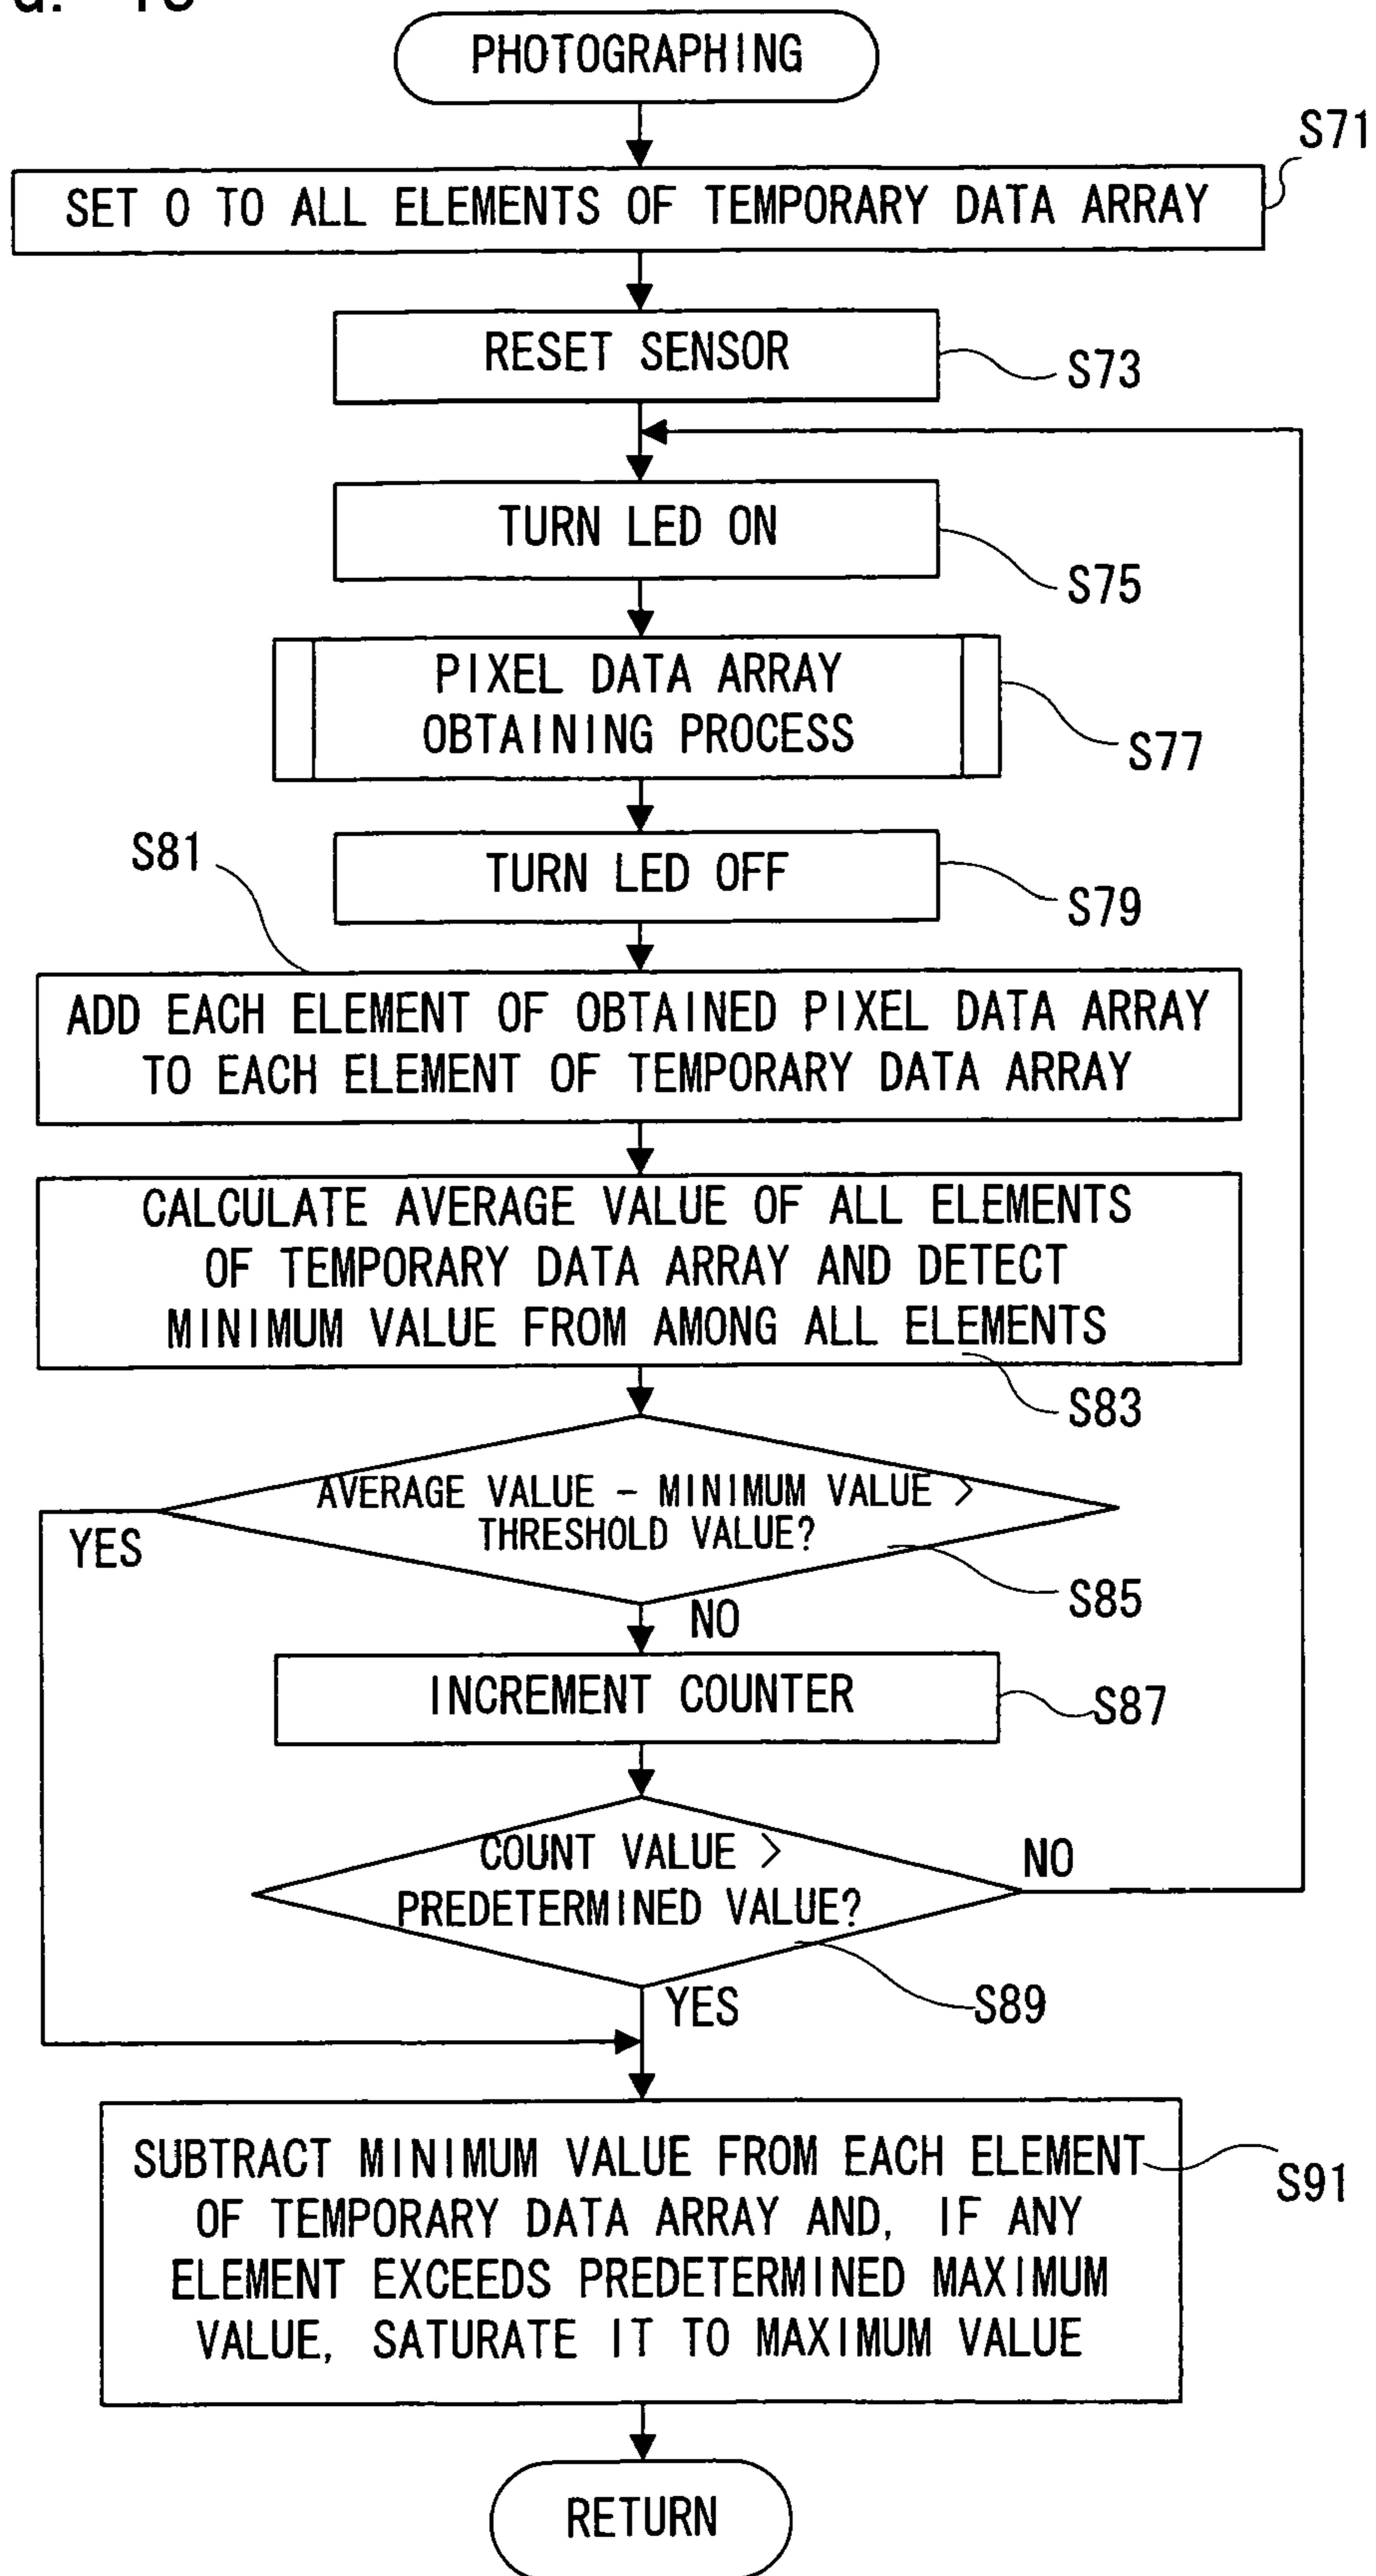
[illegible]

PHOTOGRAPHING

SET 0 TO ALL ELEMENTS OF TEMPORARY DATA ARRAY

S71

RESET SENSOR

S73

TURN LED ON

S75

PIXEL DATA ARRAY OBTAINING PROCESS

S77

S81

TURN LED OFF

S79

ADD EACH ELEMENT OF OBTAINED PIXEL DATA ARRAY TO EACH ELEMENT OF TEMPORARY DATA ARRAY

CALCULATE AVERAGE VALUE OF ALL ELEMENTS OF TEMPORARY DATA ARRAY AND DETECT MINIMUM VALUE FROM AMONG ALL ELEMENTS

S83

AVERAGE VALUE − MINIMUM VALUE > THRESHOLD VALUE?

YES

S85

NO

INCREMENT COUNTER

S87

COUNT VALUE > PREDETERMINED VALUE?

NO

S89

YES

SUBTRACT MINIMUM VALUE FROM EACH ELEMENT OF TEMPORARY DATA ARRAY AND, IF ANY ELEMENT EXCEEDS PREDETERMINED MAXIMUM VALUE, SATURATE IT TO MAXIMUM VALUE

S91

RETURN